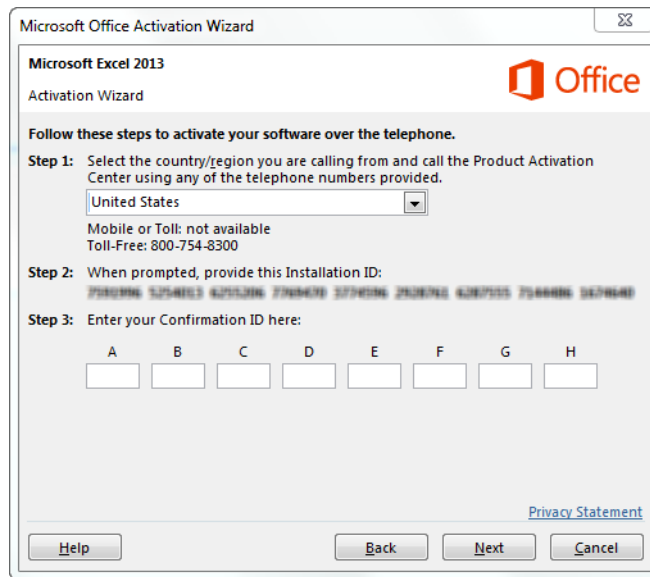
Microsoft Office Activation Wizard

Microsoft Excel 2013

Activation Wizard

Office

Follow these steps to activate your software over the telephone.

Step 1: Select the country/region you are calling from and call the Product Activation Center using any of the telephone numbers provided.

United States

Mobile or Toll: not available
Toll-Free: 800-754-8300

Step 2: When prompted, provide this Installation ID:

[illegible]

Step 3: Enter your Confirmation ID here:

| A | B | C | D | E | F | G | H |
|---|---|---|---|---|---|---|---|
|  |  |  |  |  |  |  |  |

Privacy Statement

Help

Back

Next

Cancel